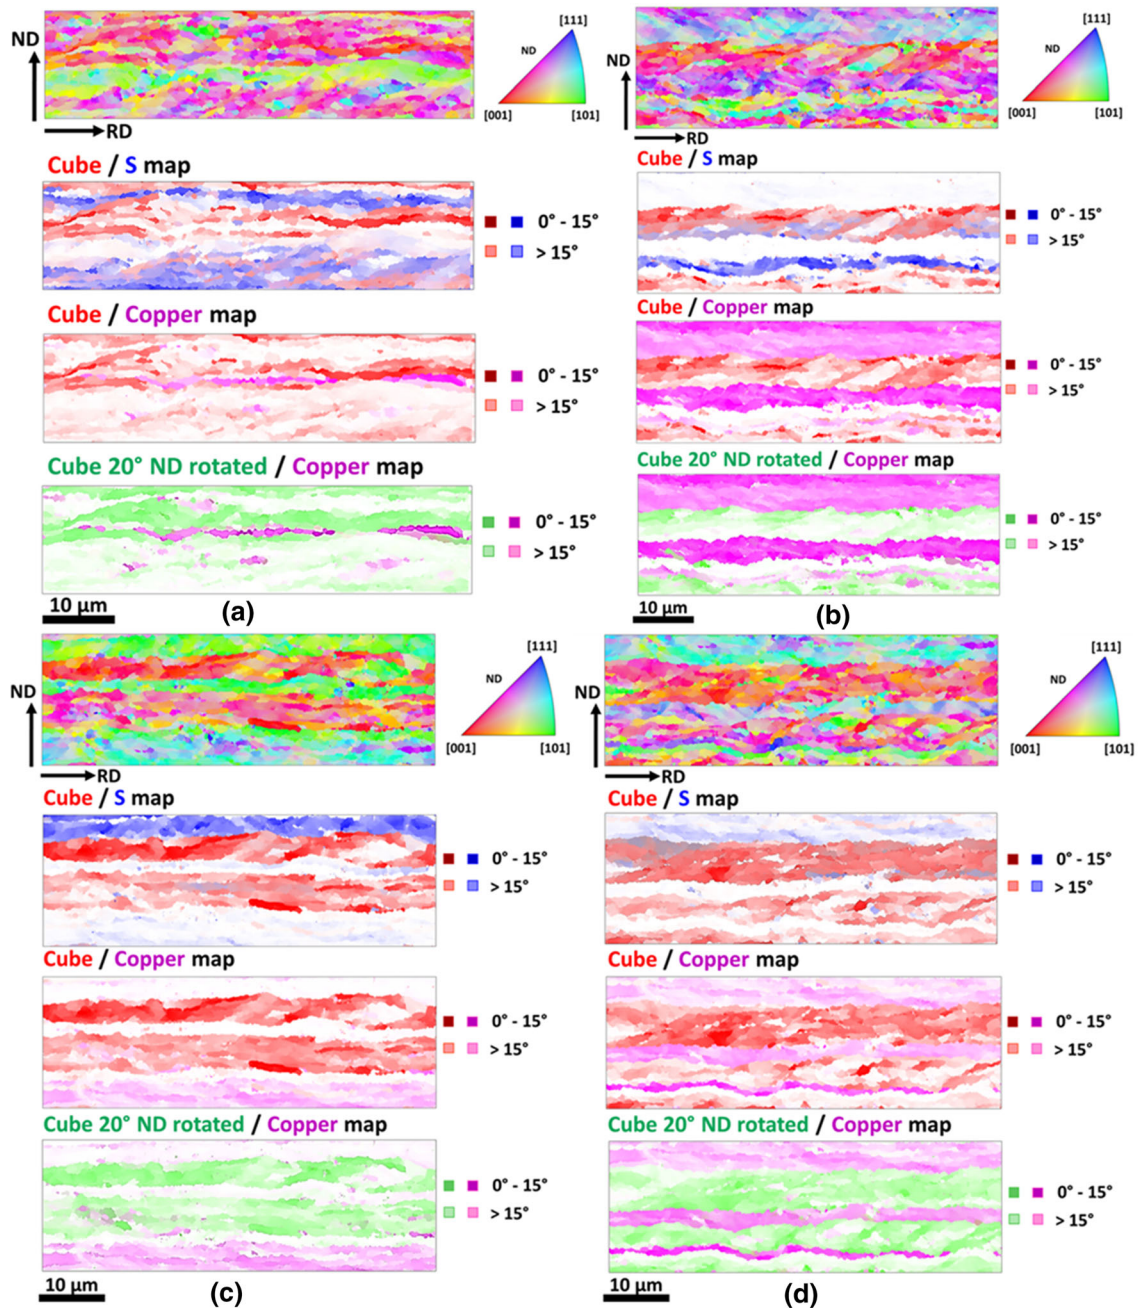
ND
RD
ND
[111]
[001]
[101]

Cube / S map
0° - 15°
> 15°

Cube / Copper map
0° - 15°
> 15°

Cube 20° ND rotated / Copper map
0° - 15°
> 15°

10 μm
(a)

ND
RD
ND
[111]
[001]
[101]

Cube / S map
0° - 15°
> 15°

Cube / Copper map
0° - 15°
> 15°

Cube 20° ND rotated / Copper map
0° - 15°
> 15°

10 μm
(b)

ND
RD
ND
[111]
[001]
[101]

Cube / S map
0° - 15°
> 15°

Cube / Copper map
0° - 15°
> 15°

Cube 20° ND rotated / Copper map
0° - 15°
> 15°

10 μm
(c)

ND
RD
ND
[111]
[001]
[101]

Cube / S map
0° - 15°
> 15°

Cube / Copper map
0° - 15°
> 15°

Cube 20° ND rotated / Copper map
0° - 15°
> 15°

10 μm
(d)